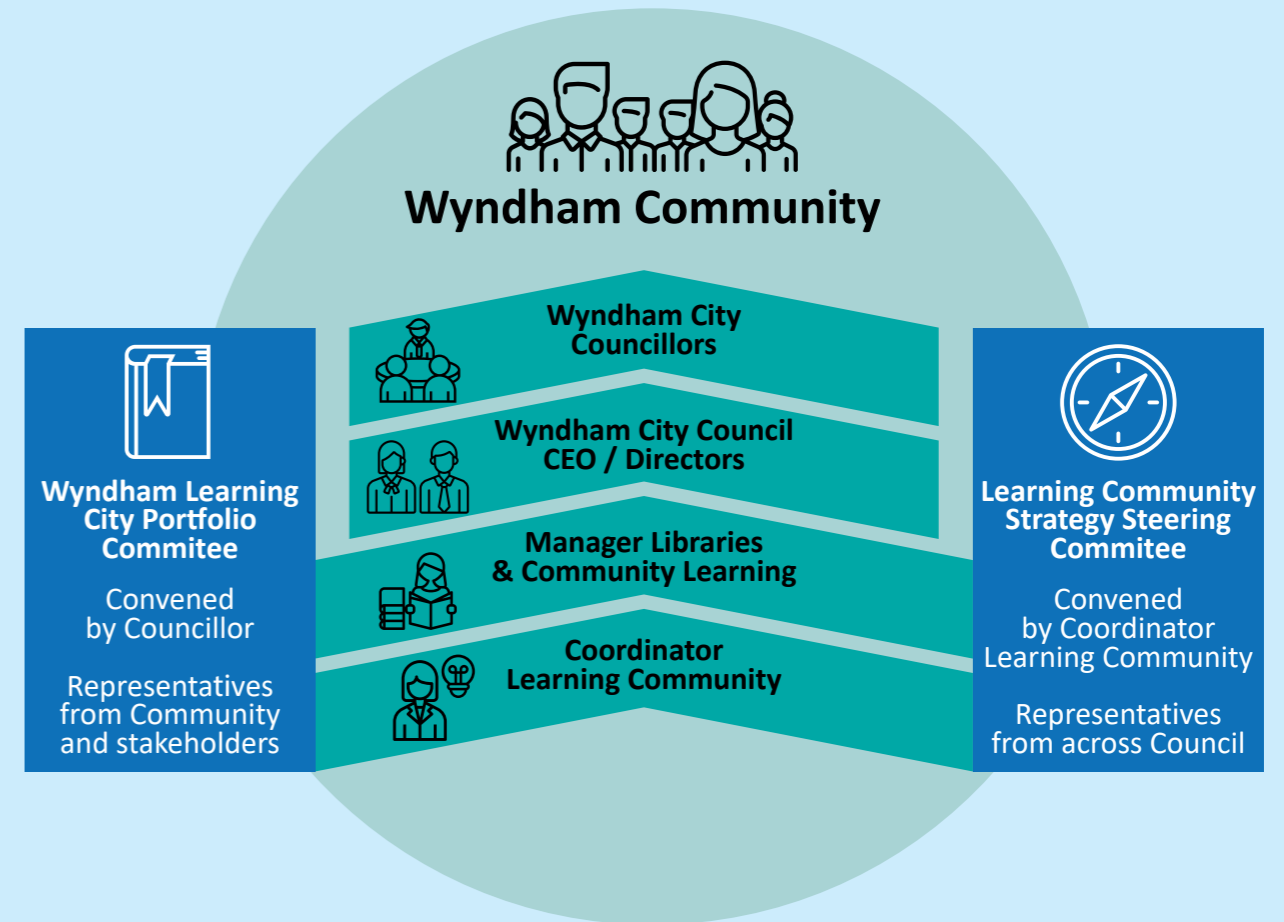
Wyndham Community

Wyndham Learning City Portfolio Commitee

Convened by Councillor

Representatives from Community and stakeholders

Wyndham City Councillors

Wyndham City Council CEO / Directors

Manager Libraries & Community Learning

Coordinator Learning Community

Learning Community Strategy Steering Commitee

Convened by Coordinator Learning Community

Representatives from across Council